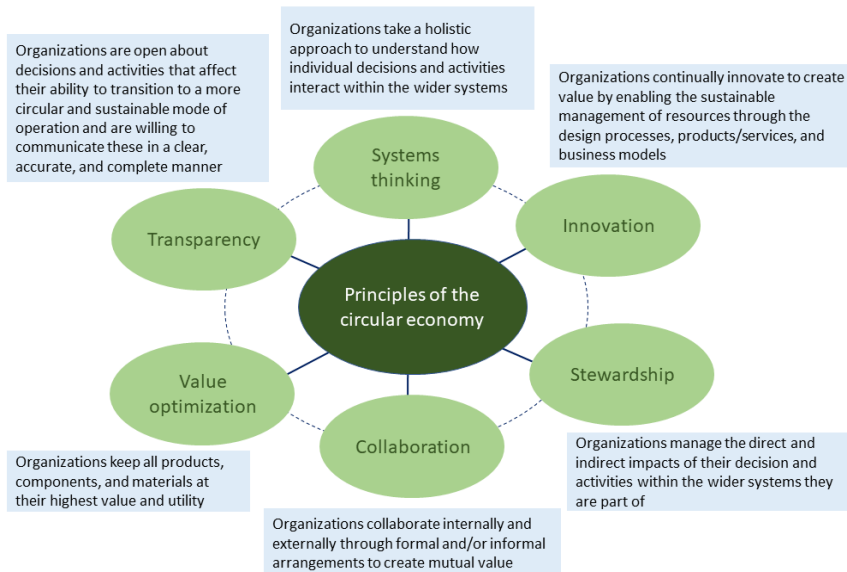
Organizations are open about decisions and activities that affect their ability to transition to a more circular and sustainable mode of operation and are willing to communicate these in a clear, accurate, and complete manner

Organizations take a holistic approach to understand how individual decisions and activities interact within the wider systems

Organizations continually innovate to create value by enabling the sustainable management of resources through the design processes, products/services, and business models

Systems thinking

Transparency

Innovation

Principles of the circular economy

Value optimization

Stewardship

Collaboration

Organizations keep all products, components, and materials at their highest value and utility

Organizations manage the direct and indirect impacts of their decision and activities within the wider systems they are part of

Organizations collaborate internally and externally through formal and/or informal arrangements to create mutual value